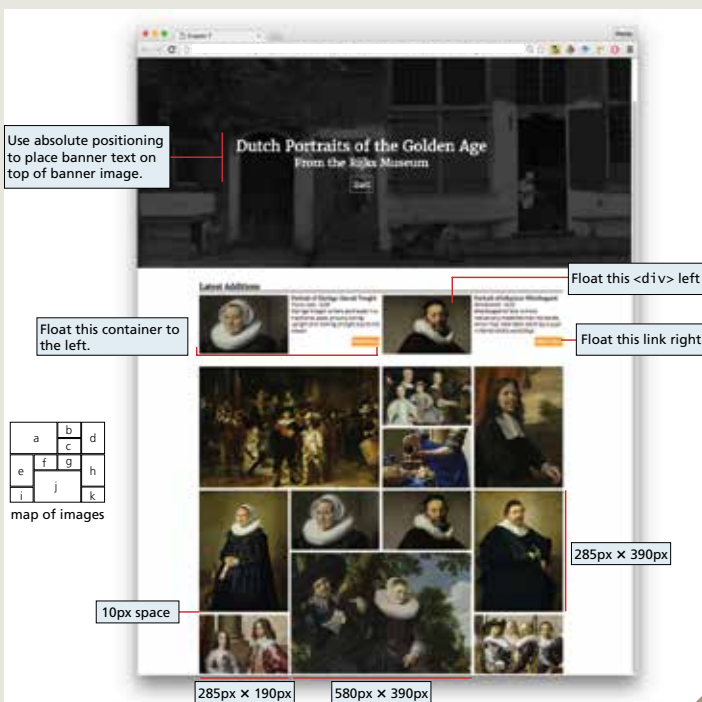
Use absolute positioning to place banner text on top of banner image.

Dutch Portraits of the Golden Age
From the Rijks Museum

Latest Additions

Float this <div> left

Float this container to the left.

Float this link right

| a | b | d |
|---|---|---|
|   | c |   |
| e | f | g | h |
| i | j | k |

map of images

285px × 390px

10px space

285px × 190px

580px × 390px